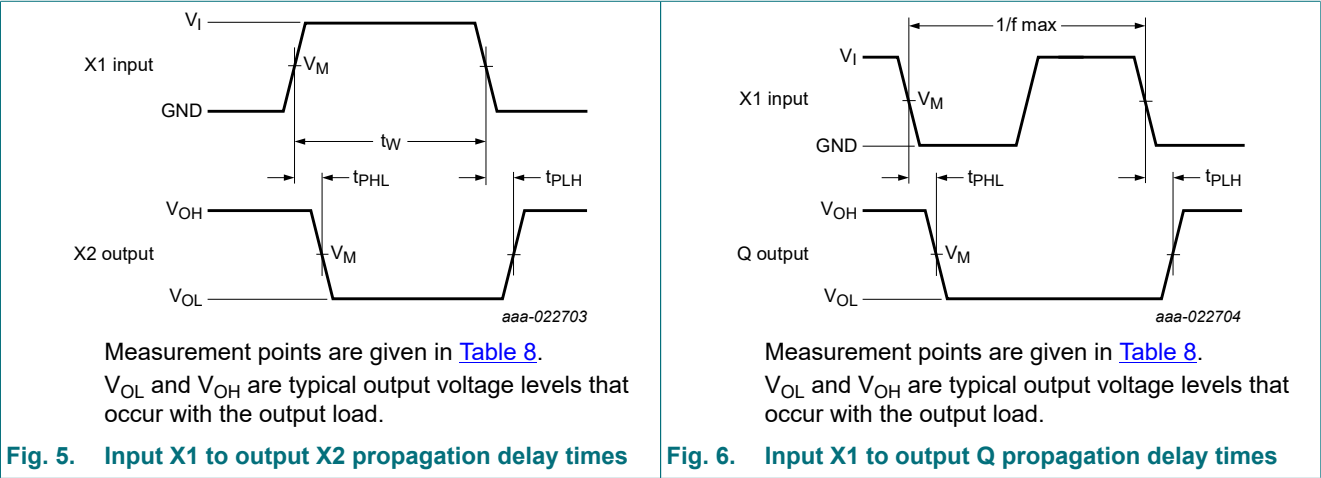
$V_I$

X1 input

$V_M$

GND

$t_W$

$t_{PHL}$

$t_{PLH}$

$V_{OH}$

X2 output

$V_M$

$V_{OL}$

aaa-022703

Measurement points are given in Table 8.

$V_{OL}$ and $V_{OH}$ are typical output voltage levels that occur with the output load.

Fig. 5. Input X1 to output X2 propagation delay times

1/f max

$V_I$

X1 input

$V_M$

GND

$t_{PHL}$

$t_{PLH}$

$V_{OH}$

Q output

$V_M$

$V_{OL}$

aaa-022704

Measurement points are given in Table 8.

$V_{OL}$ and $V_{OH}$ are typical output voltage levels that occur with the output load.

Fig. 6. Input X1 to output Q propagation delay times